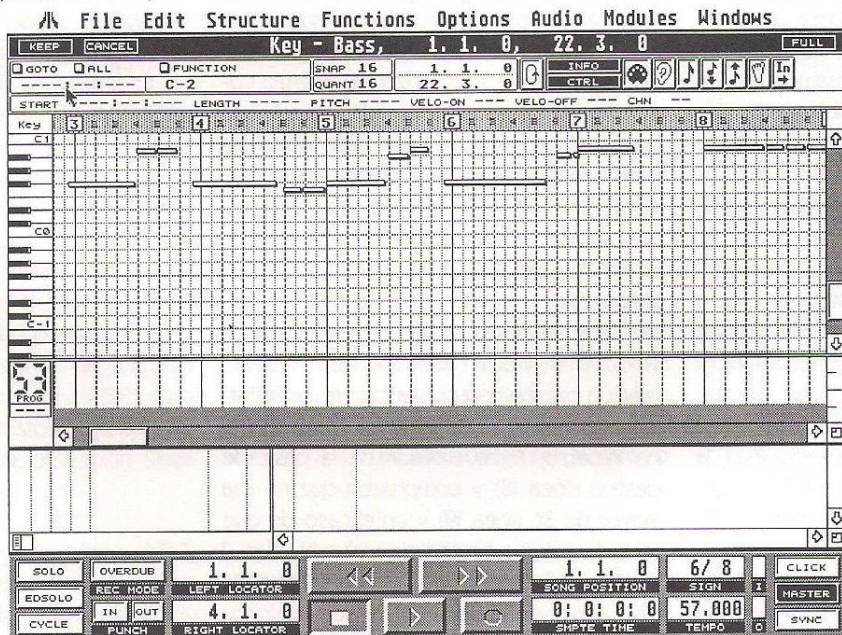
File Edit Structure Functions Options Audio Modules Windows

KEEP CANCEL Key - Bass, 1. 1. 0, 22. 3. 0 FULL

GOTO ALL FUNCTION SNAP 16 1. 1. 0 INFO
----:---:---- C-2 QUANT 16 22. 3. 0 CTRL

START ---:---:--- LENGTH ------ PITCH ---- VELO-ON --- VELO-OFF --- CHN --

Key 3 4 5 6 7 8

C1

C0

C-1

PROG

SOLO | OVERDUB | 1. 1. 0 | | | 1. 1. 0 | 6/ 8 | | CLICK
EDSOLO | REC MODE | LEFT LOCATOR | | | SONG POSITION | SIGN | I | MASTER
CYCLE | IN OUT | 4. 1. 0 | | | 0: 0: 0: 0 | 57.000 | | SYNC
| PUNCH | RIGHT LOCATOR | | | SMPTE TIME | TEMPO | O |